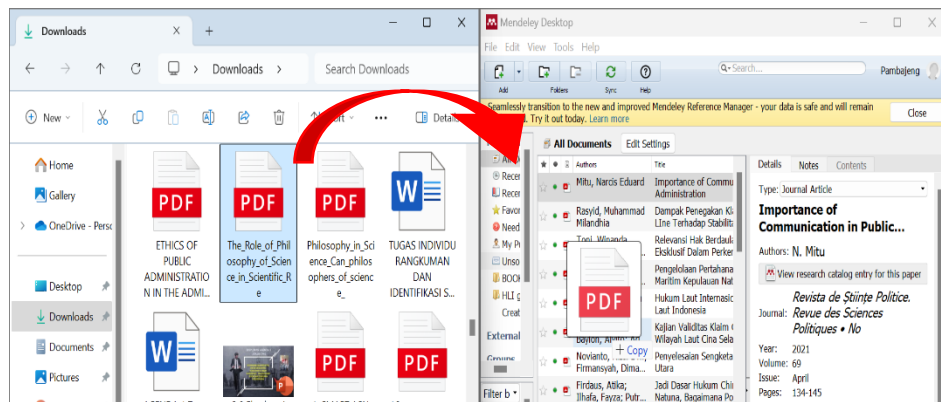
Downloads
Downloads
Search Downloads
New
Sort
Details
Home
Gallery
OneDrive - Perso
Desktop
Downloads
Documents
Pictures
PDF
ETHICS OF PUBLIC ADMINISTRATION IN THE ADMI...
PDF
The_Role_of_Philosophy_of_Science_in_Scientific_Re
PDF
Philosophy_in_Science_Can_philosophers_of_science_
W
TUGAS INDIVIDU RANGKUMAN DAN IDENTIFIKASI S...
W
PDF
PDF

Mendeley Desktop
File Edit View Tools Help
Add Folders Sync Help
Search...
Pambajeng
Seamlessly transition to the new and improved Mendeley Reference Manager - your data is safe and will remain in Mendeley. Try it out today. Learn more
Close
All Documents
Edit Settings
All
Recen
Recen
Favor
Need
My P
Unso
BOOK
HLI g
Creat
External
Groups
Filter b
Authors
Title
Mitu, Narcis Eduard
Importance of Commu Administration
Rasyid, Muhammad Milandhia
Dampak Penegakan Ki LIne Terhadap Stabilit
Relevansi Hak Berdaul Eksklusif Dalam Perker
Pengelolaan Pertahana Maritim Kepulauan Nat
Hukum Laut Internasi Laut Indonesia
Kajian Validitas Klaim Wilayah Laut Cina Sela
Bayton
Novianto, Firmansyah, Dima...
Penyelesaian Sengketa Utara
Firdaus, Atika; Ilhafa, Fayza; Putr...
Jadi Dasar Hukum Chi Natuna, Bagaimana Po
PDF
+ Copy
Details
Notes
Contents
Type: Journal Article
Importance of Communication in Public...
Authors: N. Mitu
View research catalog entry for this paper
Journal: Revista de Științe Politice. Revue des Sciences Politiques • No
Year: 2021
Volume: 69
Issue: April
Pages: 134-145